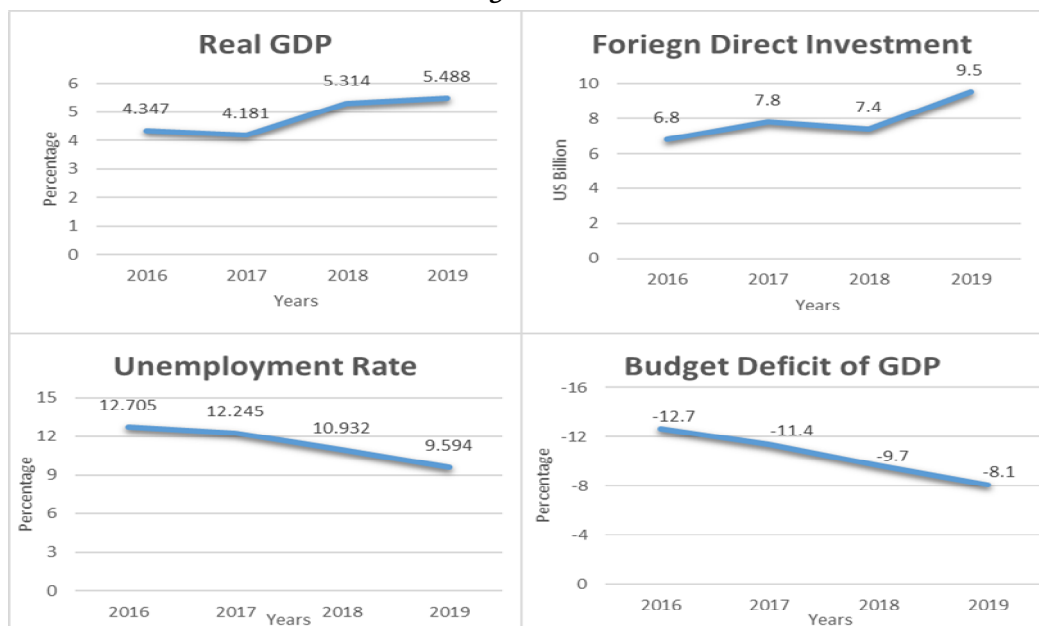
Real GDP

Percentage

6
5
4
3
2
1
0

4.347
4.181
5.314
5.488

2016
2017
2018
2019

Years

Foriegn Direct Investment

US Billion

10
8
6
4
2
0

6.8
7.8
7.4
9.5

2016
2017
2018
2019

Years

Unemployment Rate

Percentage

15
12
9
6
3
0

12.705
12.245
10.932
9.594

2016
2017
2018
2019

Years

Budget Deficit of GDP

Percentage

-16
-12
-8
-4
0

-12.7
-11.4
-9.7
-8.1

2016
2017
2018
2019

Years